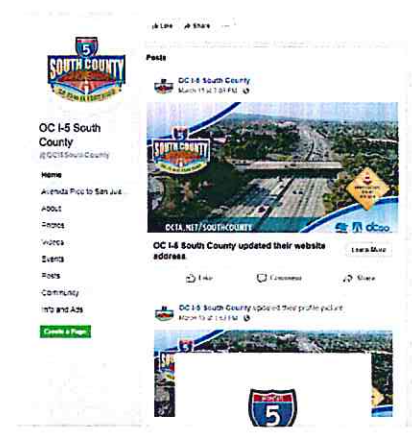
5
SOUTH COUNTY

OC I-5 South County
@OCI5SouthCounty

Home
Avenida Pico to San Jua...
About
Photos
Videos
Events
Posts
Community
Info and Ads
Create a Page

Like  Share  ...

Posts

OC I-5 South County
March 15 at 1:00 PM

SOUTH COUNTY
OCTA.NET/SOUTHCOUNTY

OC I-5 South County updated their website address.

Learn More

Like  Comment  Share

OC I-5 South County updated their profile picture.
March 15 at 1:53 PM

5